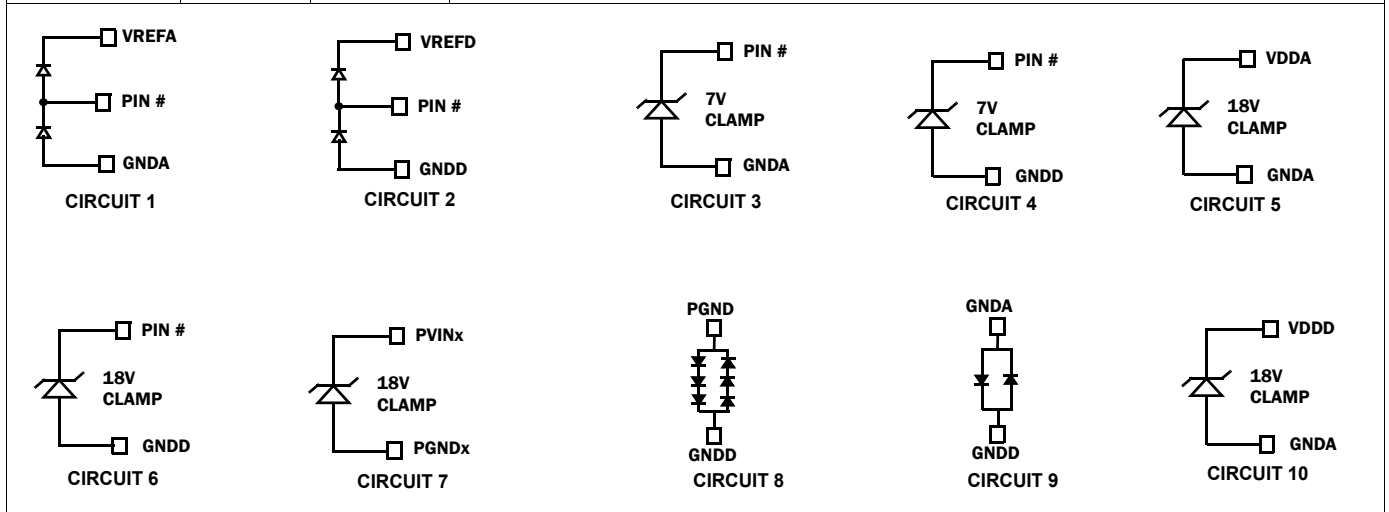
VREFA
PIN #
GNDA
CIRCUIT 1

VREFD
PIN #
GNDD
CIRCUIT 2

PIN #
7V
CLAMP
GNDA
CIRCUIT 3

PIN #
7V
CLAMP
GNDD
CIRCUIT 4

VDDA
18V
CLAMP
GNDA
CIRCUIT 5

PIN #
18V
CLAMP
GNDD
CIRCUIT 6

PVINx
18V
CLAMP
PGNDx
CIRCUIT 7

PGND
GNDD
CIRCUIT 8

GNDA
GNDD
CIRCUIT 9

VDDD
18V
CLAMP
GNDA
CIRCUIT 10